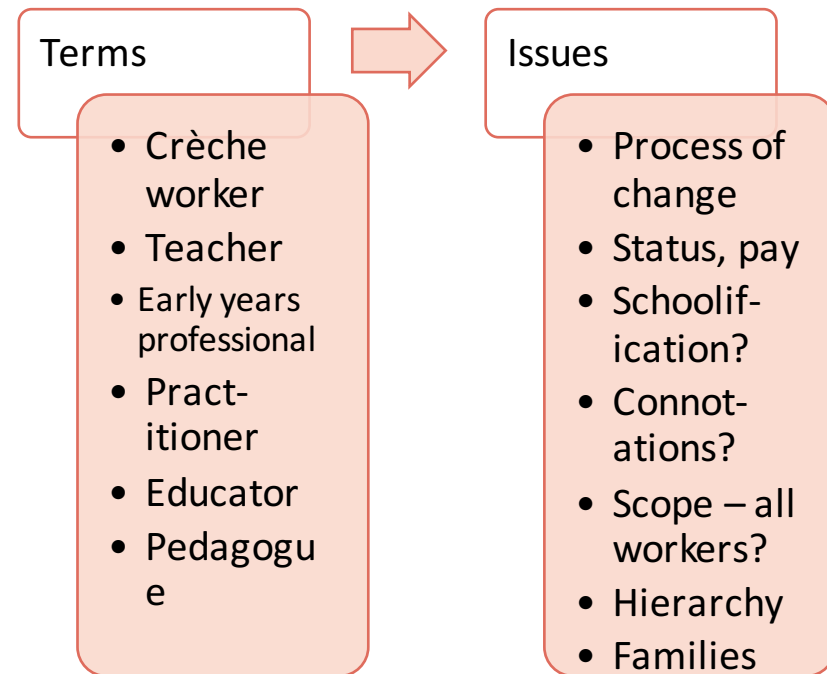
Terms

- Crèche worker
- Teacher
- Early years professional
- Practitioner
- Educator
- Pedagogue

Issues

- Process of change
- Status, pay
- Schoolification?
- Connotations?
- Scope – all workers?
- Hierarchy
- Families